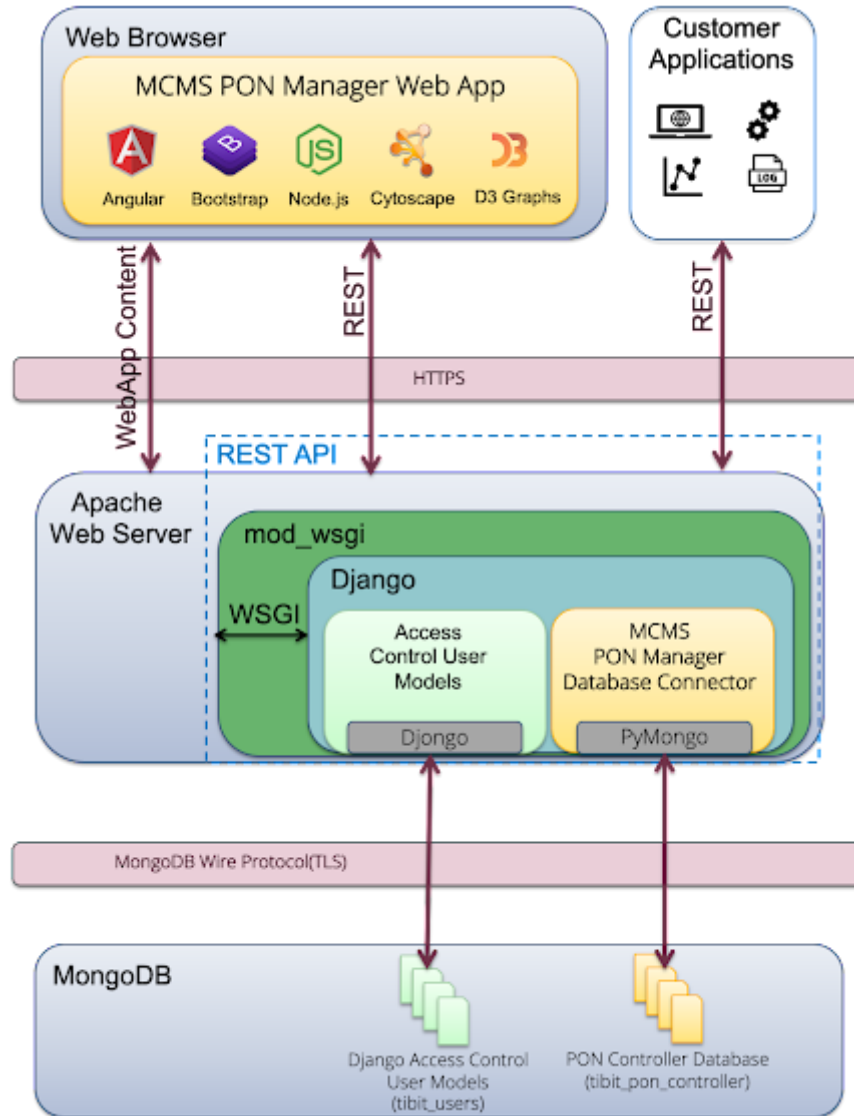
Web Browser

MCMS PON Manager Web App

A
Angular

B
Bootstrap

JS
Node.js

Cytoscape

D3
D3 Graphs

Customer Applications

LOG

WebApp Content

REST

REST

HTTPS

REST API

Apache Web Server

mod_wsgi

Django

WSGI

Access Control User Models

Djongo

MCMS PON Manager Database Connector

PyMongo

MongoDB Wire Protocol(TLS)

MongoDB

Django Access Control User Models (tibit_users)

PON Controller Database (tibit_pon_controller)